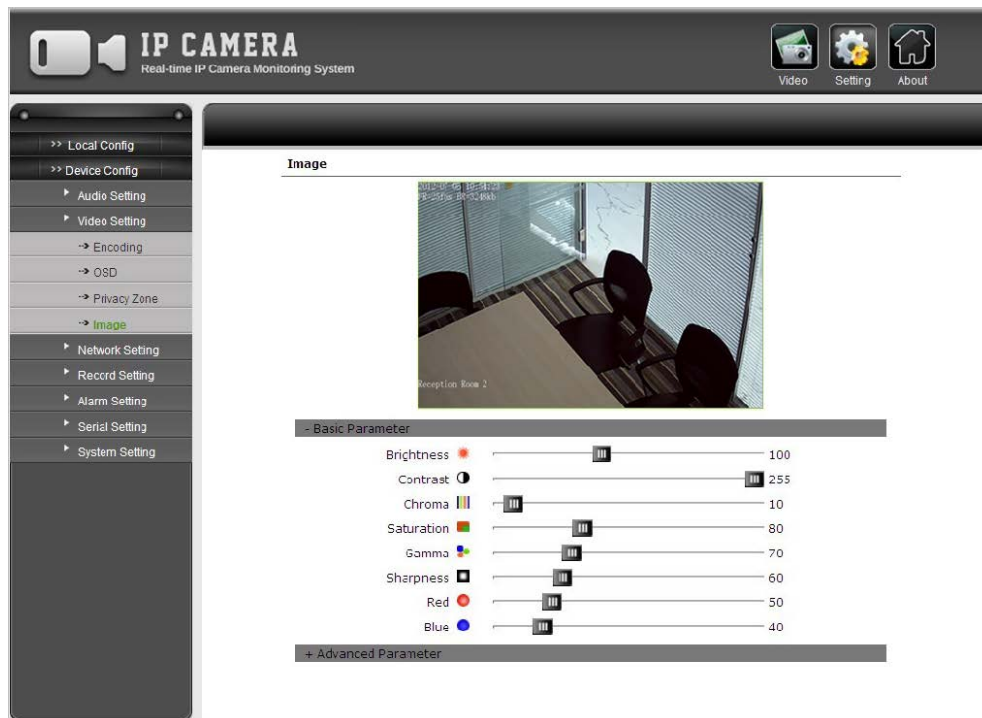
IP CAMERA
Real-time IP Camera Monitoring System

Video
Setting
About

>> Local Config
>> Device Config
Audio Setting
Video Setting
→ Encoding
→ OSD
→ Privacy Zone
→ Image
Network Setting
Record Setting
Alarm Setting
Serial Setting
System Setting

Image

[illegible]
Reception Room 2

- Basic Parameter

| | |
|---|---|
| Brightness | 100 |
| Contrast | 255 |
| Chroma | 10 |
| Saturation | 80 |
| Gamma | 70 |
| Sharpness | 60 |
| Red | 50 |
| Blue | 40 |

+ Advanced Parameter